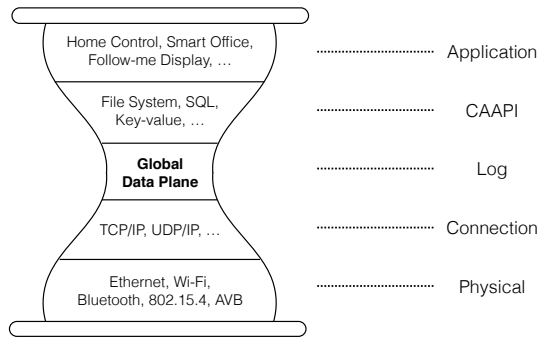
Home Control, Smart Office, Follow-me Display, …

Application

File System, SQL, Key-value, …

CAAPI

Global Data Plane

Log

TCP/IP, UDP/IP, …

Connection

Ethernet, Wi-Fi, Bluetooth, 802.15.4, AVB

Physical